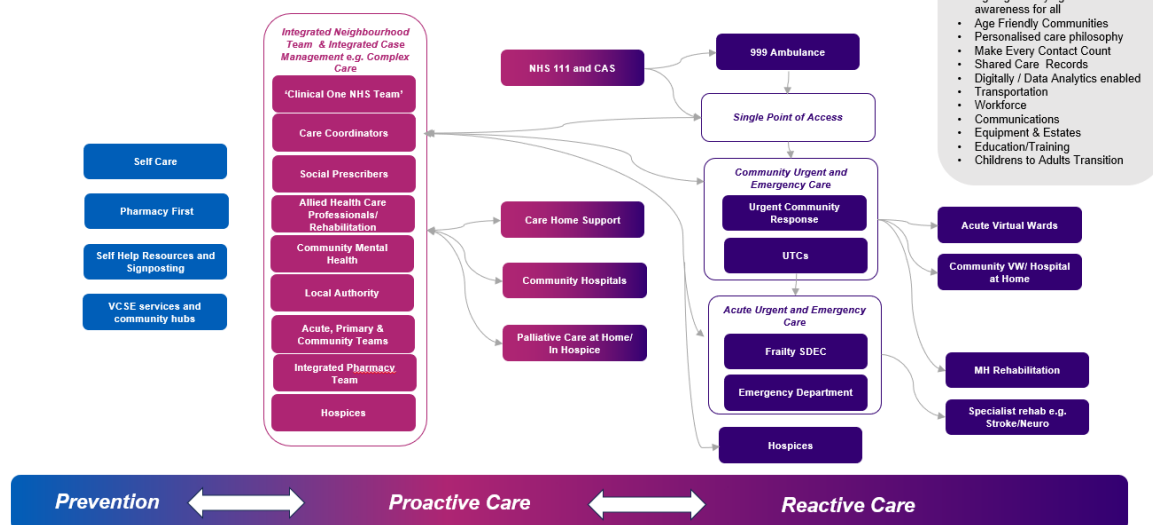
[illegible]
awareness for all
• Age Friendly Communities
• Personalised care philosophy
• Make Every Contact Count
• Shared Care Records
• Digitally / Data Analytics enabled
• Transportation
• Workforce
• Communications
• Equipment & Estates
• Education/Training
• Childrens to Adults Transition

Self Care

Pharmacy First

Self Help Resources and Signposting

VCSE services and community hubs

Integrated Neighbourhood Team & Integrated Case Management e.g. Complex Care

'Clinical One NHS Team'

Care Coordinators

Social Prescribers

Allied Health Care Professionals/ Rehabilitation

Community Mental Health

Local Authority

Acute, Primary & Community Teams

Integrated Pharmacy Team

Hospices

NHS 111 and CAS

999 Ambulance

Single Point of Access

Care Home Support

Community Hospitals

Palliative Care at Home/ In Hospice

Community Urgent and Emergency Care

Urgent Community Response

UTCs

Acute Urgent and Emergency Care

Frailty SDEC

Emergency Department

Hospices

Acute Virtual Wards

Community VW/ Hospital at Home

MH Rehabilitation

Specialist rehab e.g. Stroke/Neuro

Prevention

Proactive Care

Reactive Care